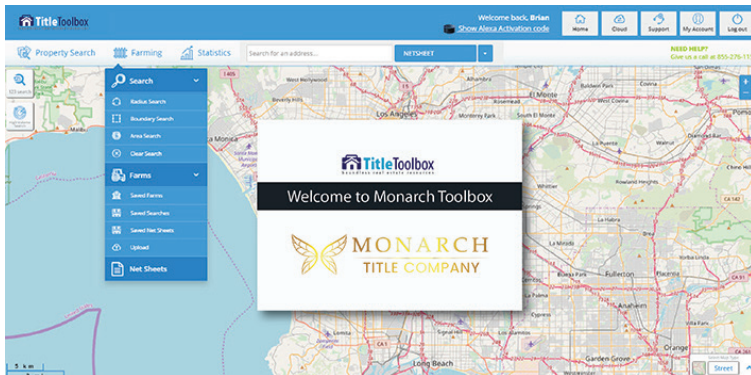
TitleToolbox
Welcome back, Brian
Show Alexa Activation code
Home Cloud Support My Account Log out
Property Search Farming Statistics Search for an address... NETSHEET
NEED HELP?
Give us a call at 855-276-11
Search
Radius Search
Boundary Search
Area Search
Clear Search
Farms
Saved Farms
Saved Searches
Saved Net Sheets
Upload
Net Sheets
TitleToolbox
Boundless real estate resources
Welcome to Monarch Toolbox
MONARCH
TITLE COMPANY
West Hollywood
Los Angeles
El Monte
Santa Monica
South El Monte
Fullerton
Anaheim
Long Beach
Garden Grove
5 km
Street